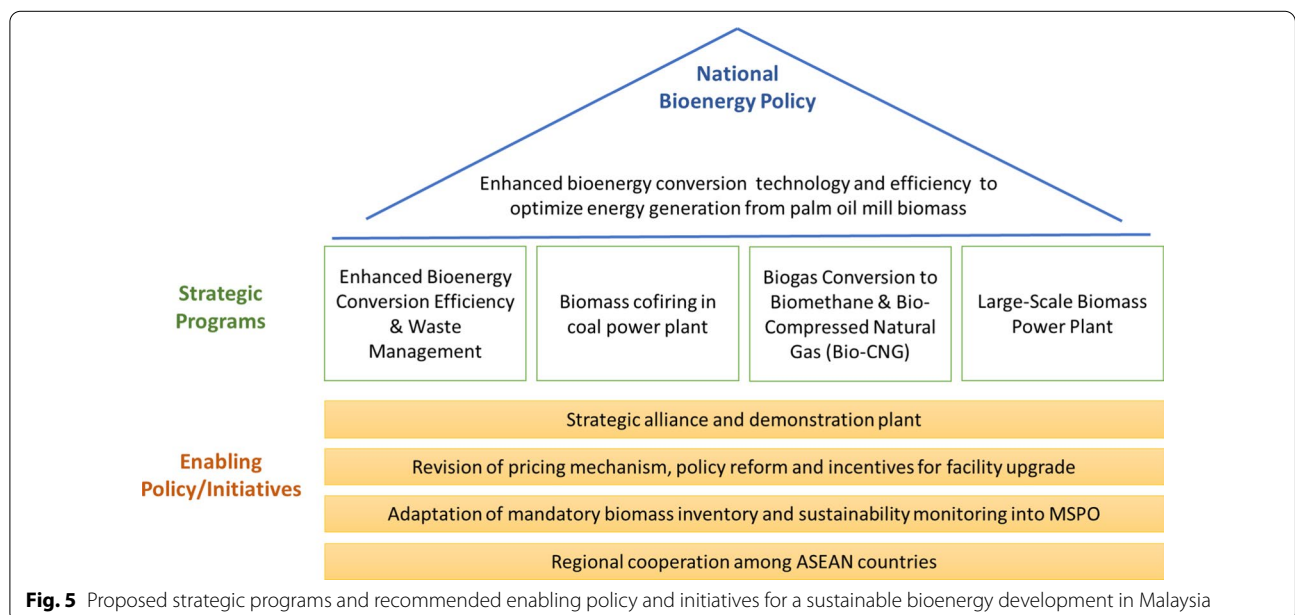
National Bioenergy Policy

Enhanced bioenergy conversion technology and efficiency to optimize energy generation from palm oil mill biomass

Strategic Programs

Enhanced Bioenergy Conversion Efficiency & Waste Management

Biomass cofiring in coal power plant

Biogas Conversion to Biomethane & Bio-Compressed Natural Gas (Bio-CNG)

Large-Scale Biomass Power Plant

Enabling Policy/Initiatives

Strategic alliance and demonstration plant

Revision of pricing mechanism, policy reform and incentives for facility upgrade

Adaptation of mandatory biomass inventory and sustainability monitoring into MSPO

Regional cooperation among ASEAN countries

**Fig. 5** Proposed strategic programs and recommended enabling policy and initiatives for a sustainable bioenergy development in Malaysia